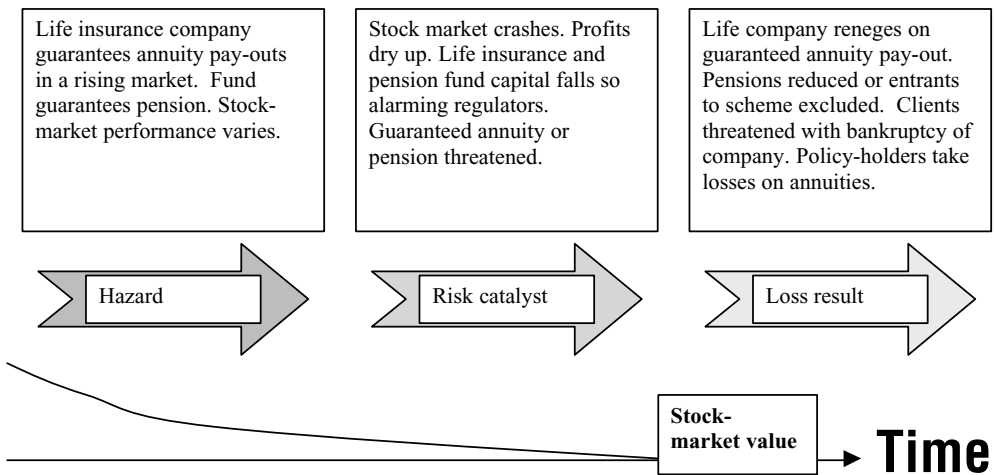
Life insurance company guarantees annuity pay-outs in a rising market. Fund guarantees pension. Stock-market performance varies.

Stock market crashes. Profits dry up. Life insurance and pension fund capital falls so alarming regulators. Guaranteed annuity or pension threatened.

Life company reneges on guaranteed annuity pay-out. Pensions reduced or entrants to scheme excluded. Clients threatened with bankruptcy of company. Policy-holders take losses on annuities.

Hazard

Risk catalyst

Loss result

Stock-market value

Time